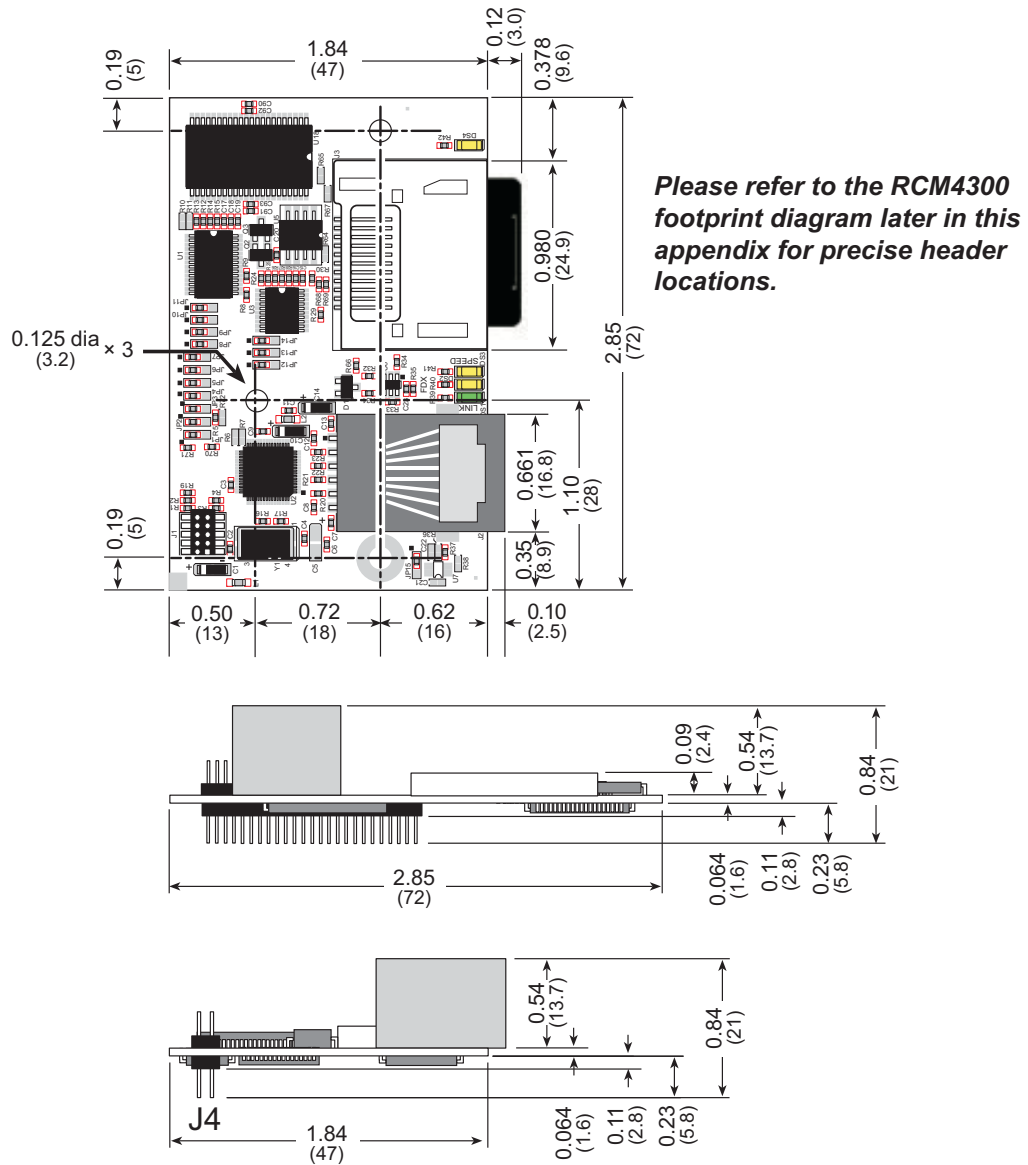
0.19
(5)

1.84
(47)

0.12
(3.0)

0.378
(9.6)

Please refer to the RCM4300 footprint diagram later in this appendix for precise header locations.

0.980
(24.9)

2.85
(72)

0.125 dia × 3
(3.2)

SPEED
FDX
LINK

0.661
(16.8)

1.10
(28)

0.19
(5)

0.35
(8.9)

0.50
(13)

0.72
(18)

0.62
(16)

0.10
(2.5)

0.09
(2.4)

0.54
(13.7)

0.84
(21)

2.85
(72)

0.064
(1.6)

0.11
(2.8)

0.23
(5.8)

0.54
(13.7)

0.84
(21)

J4

1.84
(47)

0.064
(1.6)

0.11
(2.8)

0.23
(5.8)